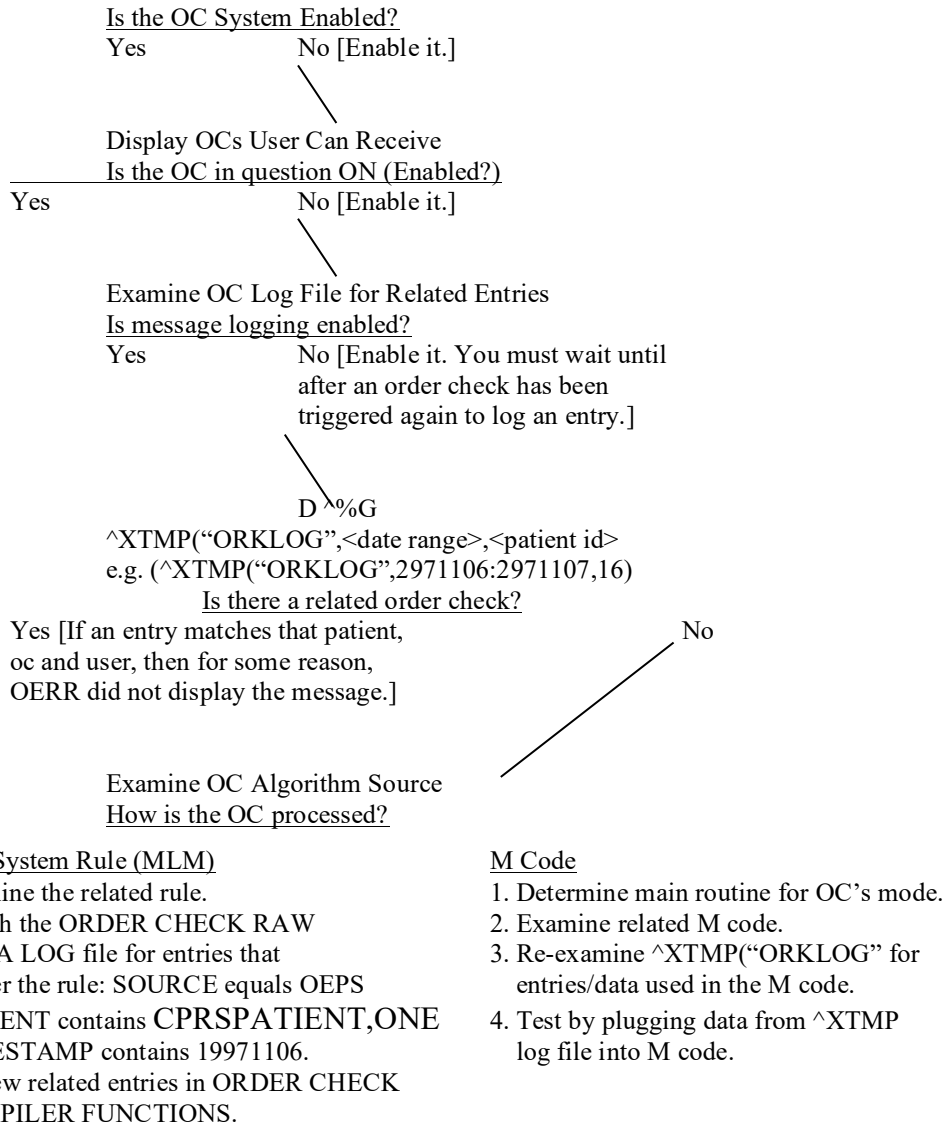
Is the OC System Enabled?
Yes No [Enable it.]

Display OCs User Can Receive
Is the OC in question ON (Enabled?)
Yes No [Enable it.]

Examine OC Log File for Related Entries
Is message logging enabled?
Yes No [Enable it. You must wait until after an order check has been triggered again to log an entry.]

D ^%G
^XTMP("ORKLOG",<date range>,<patient id>
e.g. (^XTMP("ORKLOG",2971106:2971107,16)
Is there a related order check?
Yes [If an entry matches that patient, oc and user, then for some reason, OERR did not display the message.] No

Examine OC Algorithm Source
How is the OC processed?

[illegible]System Rule (MLM)
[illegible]ine the related rule.
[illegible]h the ORDER CHECK RAW
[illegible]A LOG file for entries that
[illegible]r the rule: SOURCE equals OEPS
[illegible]ENT contains CPRSPATIENT,ONE
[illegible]ESTAMP contains 19971106.
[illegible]w related entries in ORDER CHECK
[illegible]PILER FUNCTIONS.

M Code
1. Determine main routine for OC's mode.
2. Examine related M code.
3. Re-examine ^XTMP("ORKLOG" for entries/data used in the M code.
4. Test by plugging data from ^XTMP log file into M code.